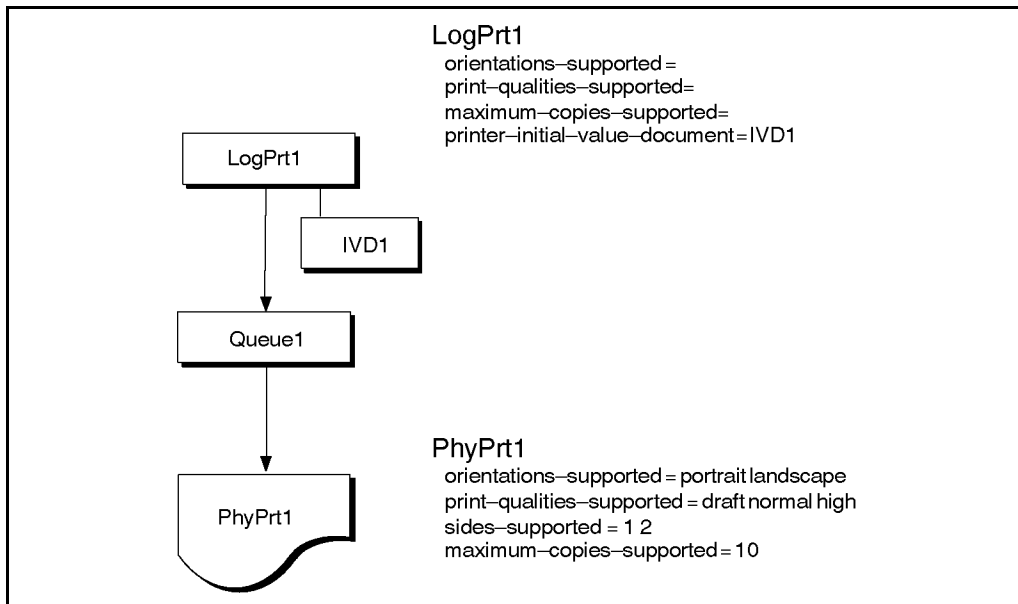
LogPrt1
orientations–supported =
print–qualities–supported=
maximum–copies–supported=
printer–initial–value–document=IVD1

LogPrt1

IVD1

Queue1

PhyPrt1
orientations–supported = portrait landscape
print–qualities–supported = draft normal high
sides–supported = 1 2
maximum–copies–supported=10

PhyPrt1